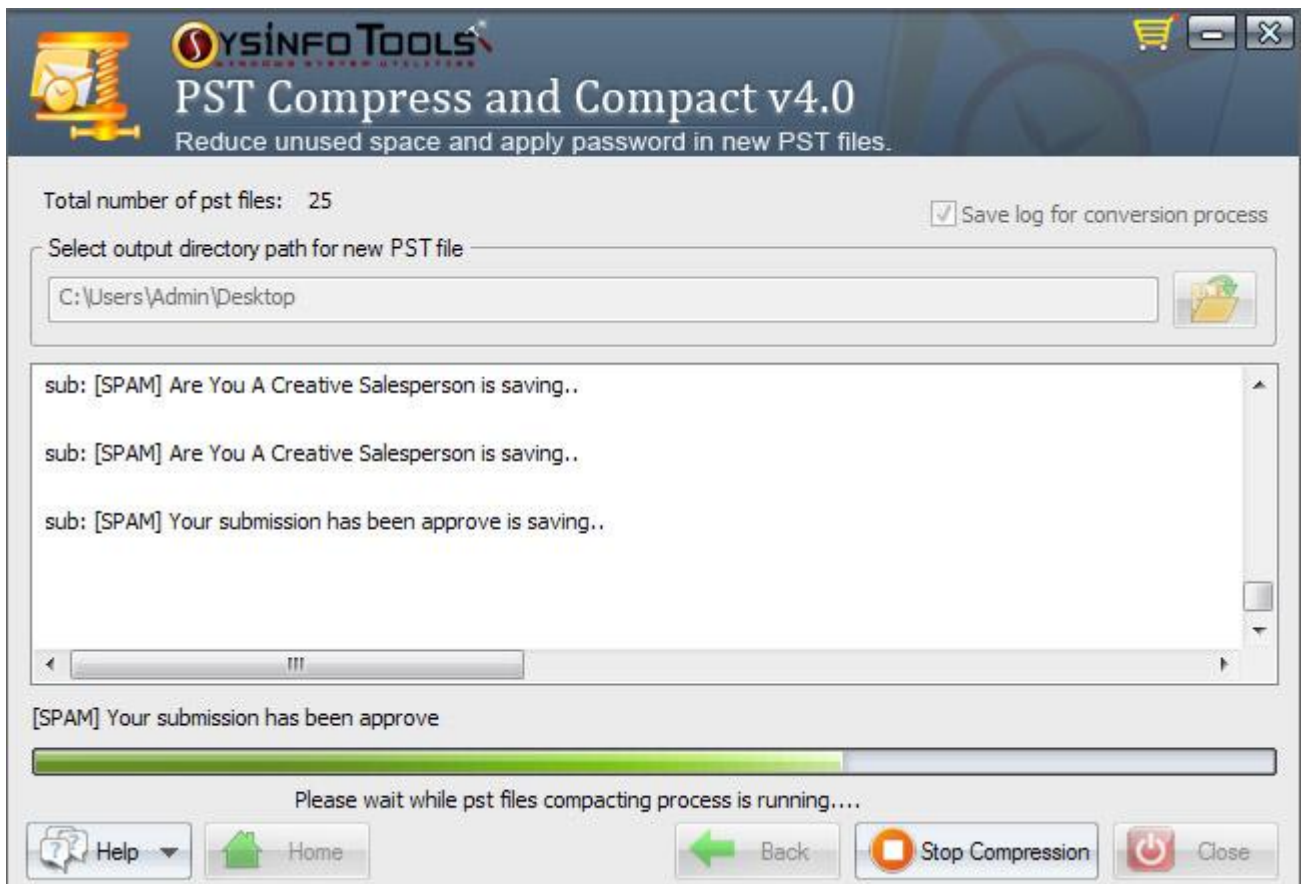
SYSINFO TOOLS
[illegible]
PST Compress and Compact v4.0
Reduce unused space and apply password in new PST files.

Total number of pst files: 25

Save log for conversion process

Select output directory path for new PST file

C:\Users\Admin\Desktop

sub: [SPAM] Are You A Creative Salesperson is saving..

sub: [SPAM] Are You A Creative Salesperson is saving..

sub: [SPAM] Your submission has been approve is saving..

[SPAM] Your submission has been approve

Please wait while pst files compacting process is running....

Help

Home

Back

Stop Compression

Close